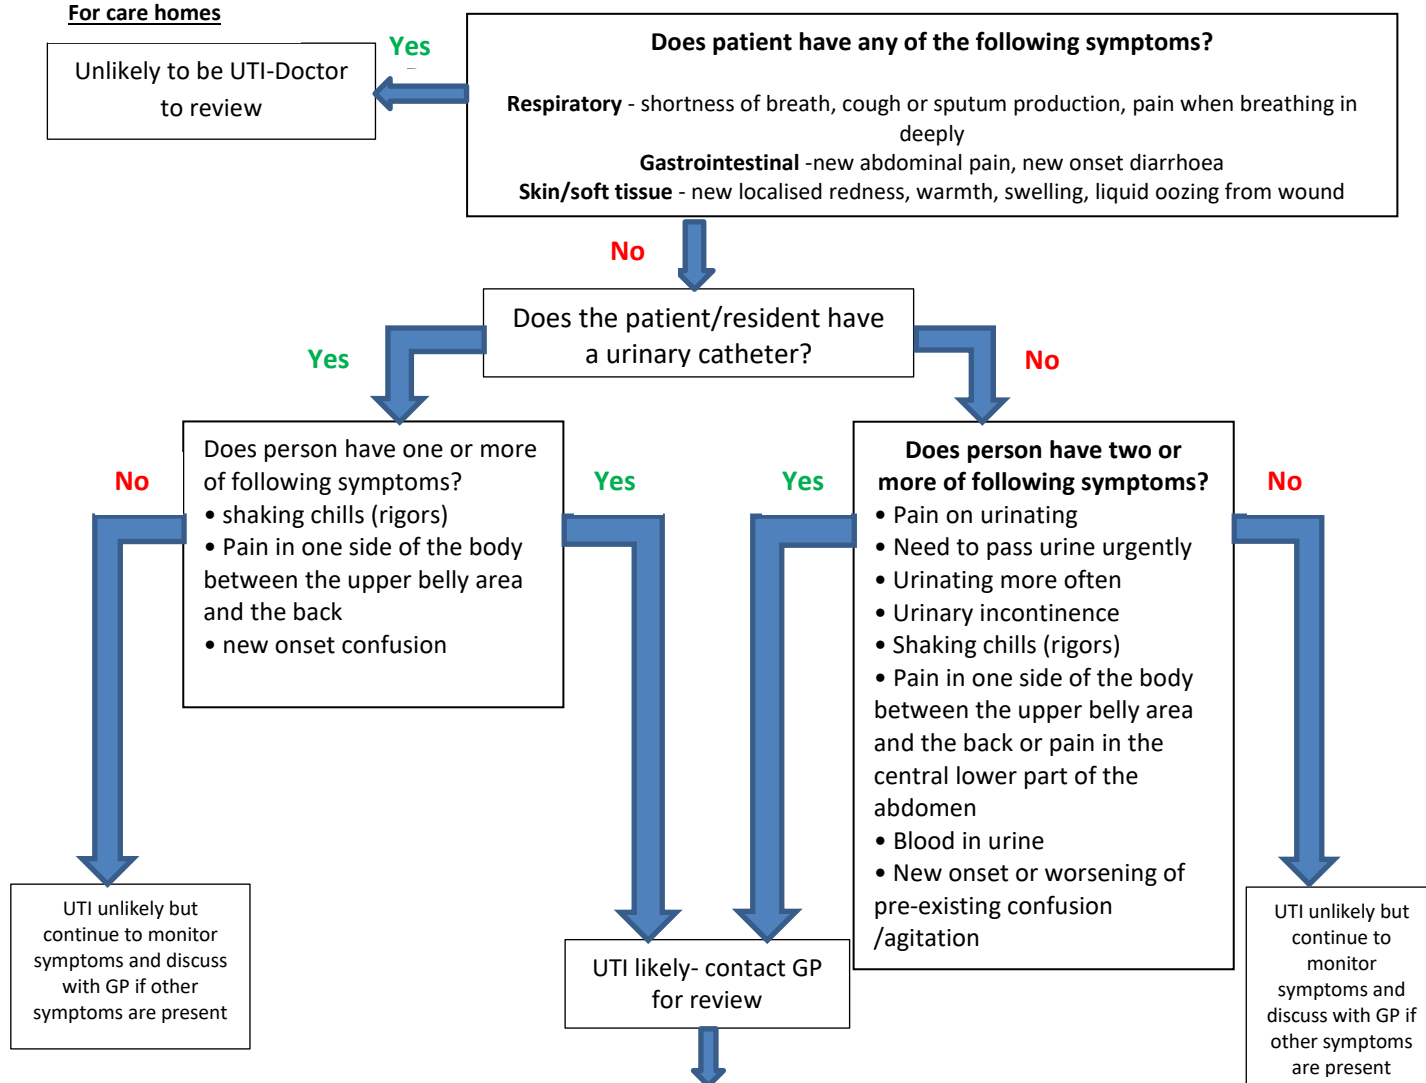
For care homes

Yes

Unlikely to be UTI-Doctor to review

Does patient have any of the following symptoms?

Respiratory - shortness of breath, cough or sputum production, pain when breathing in deeply
Gastrointestinal -new abdominal pain, new onset diarrhoea
Skin/soft tissue - new localised redness, warmth, swelling, liquid oozing from wound

No

Does the patient/resident have a urinary catheter?

Yes

No

Does person have one or more of following symptoms?
• shaking chills (rigors)
• Pain in one side of the body between the upper belly area and the back
• new onset confusion

No

Yes

Yes

Does person have two or more of following symptoms?
• Pain on urinating
• Need to pass urine urgently
• Urinating more often
• Urinary incontinence
• Shaking chills (rigors)
• Pain in one side of the body between the upper belly area and the back or pain in the central lower part of the abdomen
• Blood in urine
• New onset or worsening of pre-existing confusion /agitation

No

UTI unlikely but continue to monitor symptoms and discuss with GP if other symptoms are present

UTI likely- contact GP for review

UTI unlikely but continue to monitor symptoms and discuss with GP if other symptoms are present